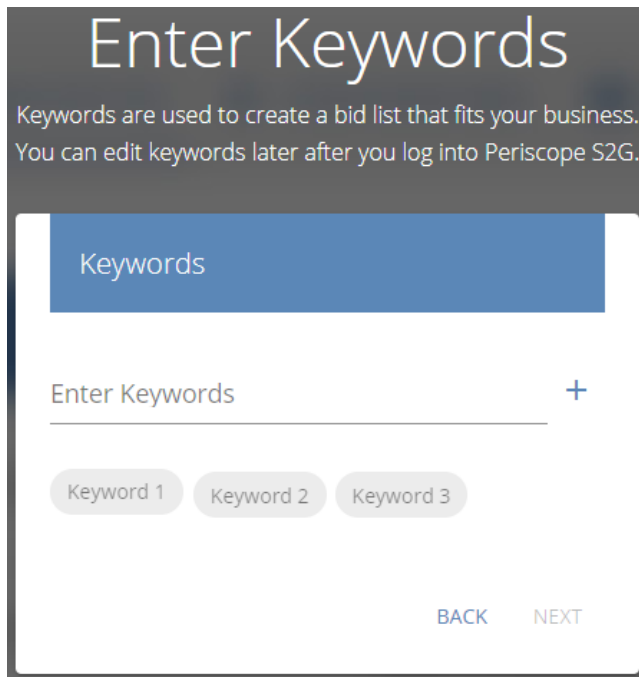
Enter Keywords

Keywords are used to create a bid list that fits your business. You can edit keywords later after you log into Periscope S2G.

Keywords

Enter Keywords

+

Keyword 1

Keyword 2

Keyword 3

BACK

NEXT